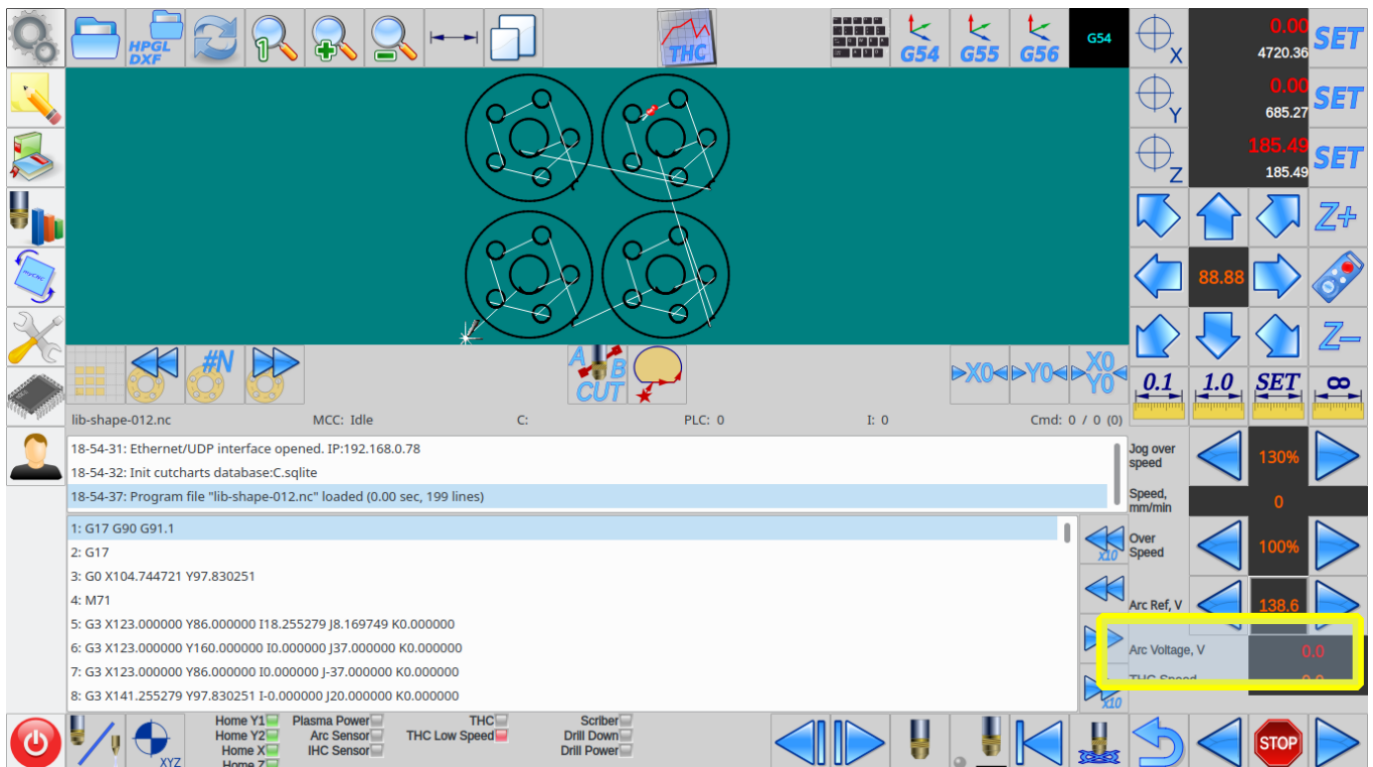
HPGL DXF

THC

G54 G55 G56 G54

X 0.00 4720.36 SET
Y 0.00 685.27 SET
Z 185.49 185.49 SET

Z+

88.88

Z–

#N

A B CUT

X0 Y0 X0 Y0

0.1 1.0 SET ∞

lib-shape-012.nc MCC: Idle C: PLC: 0 I: 0 Cmd: 0 / 0 (0)

18-54-31: Ethernet/UDP interface opened. IP:192.168.0.78
18-54-32: Init cutcharts database:C.sqlite
18-54-37: Program file "lib-shape-012.nc" loaded (0.00 sec, 199 lines)

1: G17 G90 G91.1
2: G17
3: G0 X104.744721 Y97.830251
4: M71
5: G3 X123.000000 Y86.000000 I18.255279 J8.169749 K0.000000
6: G3 X123.000000 Y160.000000 I0.000000 J37.000000 K0.000000
7: G3 X123.000000 Y86.000000 I0.000000 J-37.000000 K0.000000
8: G3 X141.255279 Y97.830251 I-0.000000 J20.000000 K0.000000

X10

X10

Jog over speed 130%
Speed, mm/min 0
Over Speed 100%
Arc Ref, V 138.6
Arc Voltage, V 0.0
THC Speed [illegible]

XYZ

Home Y1 Home Y2 Home X Home Z
Plasma Power Arc Sensor IHC Sensor
THC THC Low Speed
Scriber Drill Down Drill Power

STOP